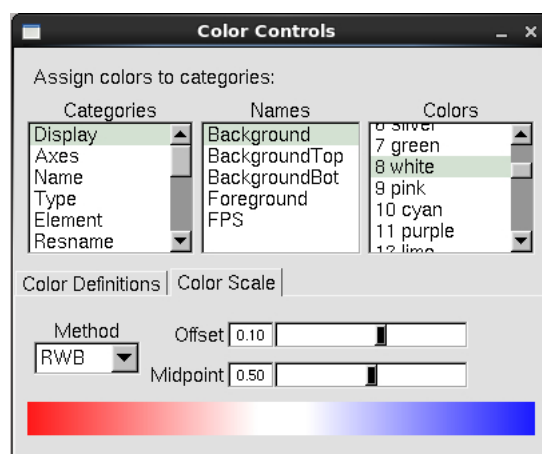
Color Controls

Assign colors to categories:

Categories
Display
Axes
Name
Type
Element
Resname

Names
Background
BackgroundTop
BackgroundBot
Foreground
FPS

Colors
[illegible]
7 green
8 white
9 pink
10 cyan
11 purple
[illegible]

Color Definitions | Color Scale

Method
RWB

Offset 0.10

Midpoint 0.50